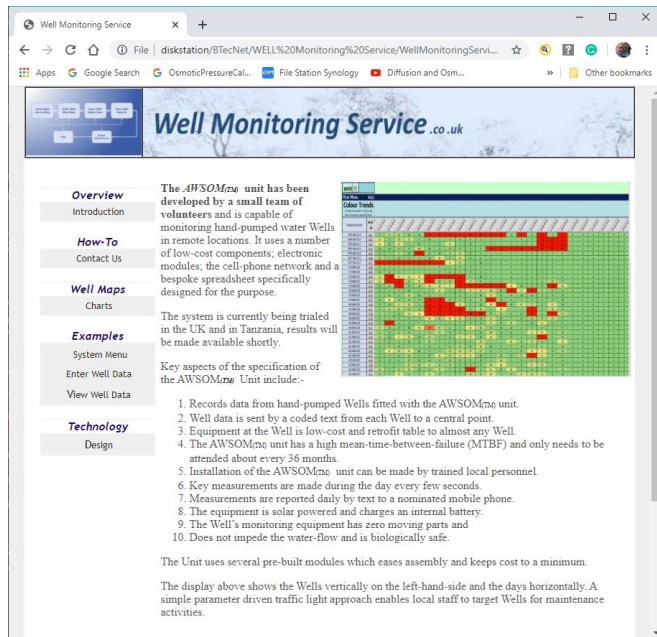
Well Monitoring Service × +

File | diskstation/BTecNet/WELL%20Monitoring%20Service/WellMonitoringServi...

Apps Google Search OsmoticPressureCal... File Station Synology Diffusion and Osm... » Other bookmarks

Well Monitoring Service .co.uk

Overview
Introduction

How-To
Contact Us

Well Maps
Charts

Examples
System Menu
Enter Well Data
View Well Data

Technology
Design

The *AWSOM(TM)* unit has been developed by a small team of volunteers and is capable of monitoring hand-pumped water Wells in remote locations. It uses a number of low-cost components; electronic modules; the cell-phone network and a bespoke spreadsheet specifically designed for the purpose.

The system is currently being trialed in the UK and in Tanzania, results will be made available shortly.

Key aspects of the specification of the AWSOM(TM) Unit include:-

Colour Trends

1. Records data from hand-pumped Wells fitted with the AWSOM(TM) unit.
2. Well data is sent by a coded text from each Well to a central point.
3. Equipment at the Well is low-cost and retrofit table to almost any Well.
4. The AWSOM(TM) unit has a high mean-time-between-failure (MTBF) and only needs to be attended about every 36 months.
5. Installation of the AWSOM(TM) unit can be made by trained local personnel.
6. Key measurements are made during the day every few seconds.
7. Measurements are reported daily by text to a nominated mobile phone.
8. The equipment is solar powered and charges an internal battery.
9. The Well's monitoring equipment has zero moving parts and
10. Does not impede the water-flow and is biologically safe.

The Unit uses several pre-built modules which eases assembly and keeps cost to a minimum.

The display above shows the Wells vertically on the left-hand-side and the days horizontally. A simple parameter driven traffic light approach enables local staff to target Wells for maintenance activities.